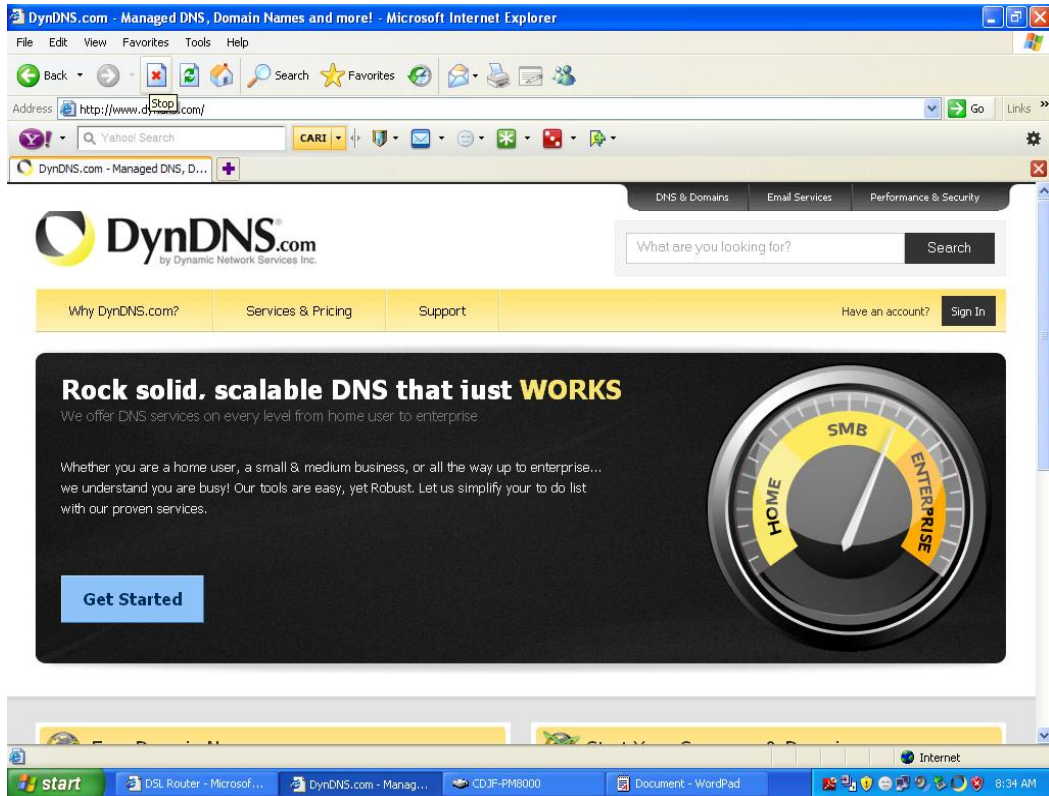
DynDNS.com - Managed DNS, Domain Names and more! - Microsoft Internet Explorer

File Edit View Favorites Tools Help

Back Search Favorites

Address http://www.dy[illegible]com/ Stop Go Links

Yahoo! Search CARI

DynDNS.com - Managed DNS, D...

DNS & Domains Email Services Performance & Security

DynDNS.com by Dynamic Network Services Inc.

What are you looking for? Search

Why DynDNS.com? Services & Pricing Support Have an account? Sign In

Rock solid, scalable DNS that just WORKS
We offer DNS services on every level from home user to enterprise

Whether you are a home user, a small & medium business, or all the way up to enterprise... we understand you are busy! Our tools are easy, yet Robust. Let us simplify your to do list with our proven services.

HOME SMB ENTERPRISE

Get Started

Internet

start DSL Router - Microsof... DynDNS.com - Manag... CDJF-PM8000 Document - WordPad 8:34 AM